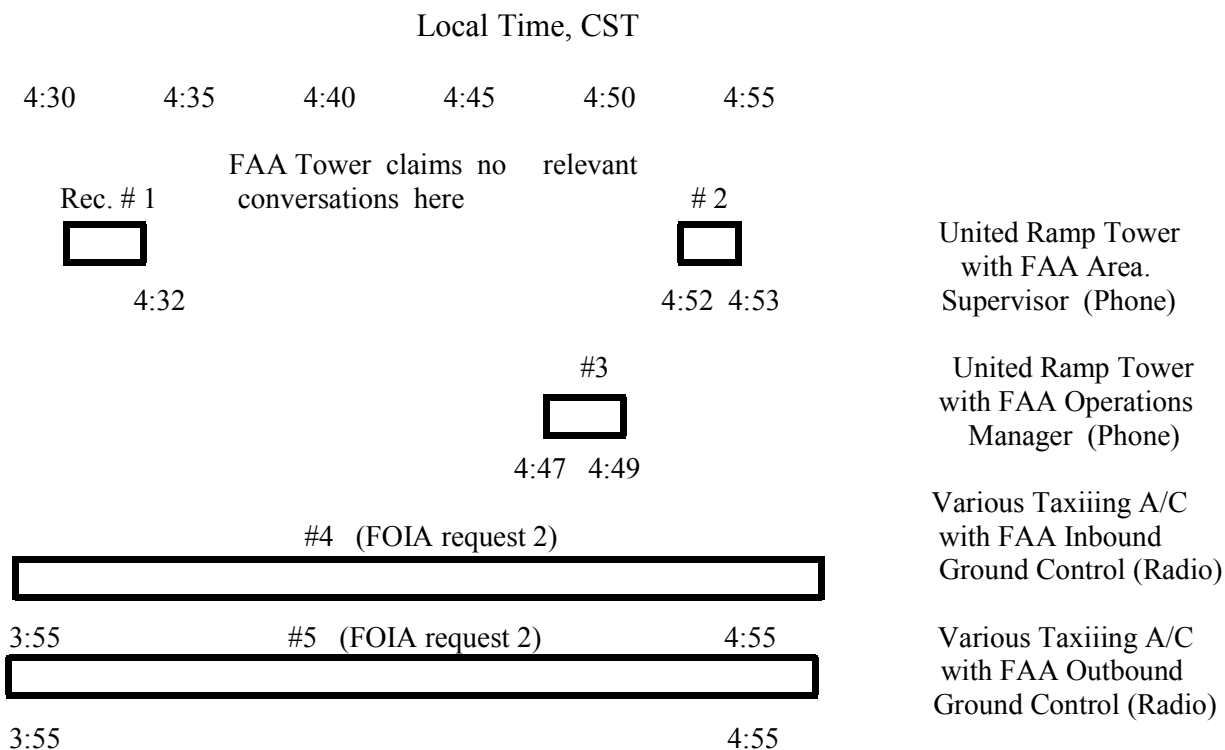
Local Time, CST

4:30 4:35 4:40 4:45 4:50 4:55

FAA Tower claims no relevant conversations here

Rec. # 1

# 2

United Ramp Tower with FAA Area. Supervisor (Phone)

4:32

4:52 4:53

#3

United Ramp Tower with FAA Operations Manager (Phone)

4:47 4:49

Various Taxiiing A/C with FAA Inbound Ground Control (Radio)

#4 (FOIA request 2)

3:55

#5 (FOIA request 2)

4:55

Various Taxiiing A/C with FAA Outbound Ground Control (Radio)

3:55

4:55